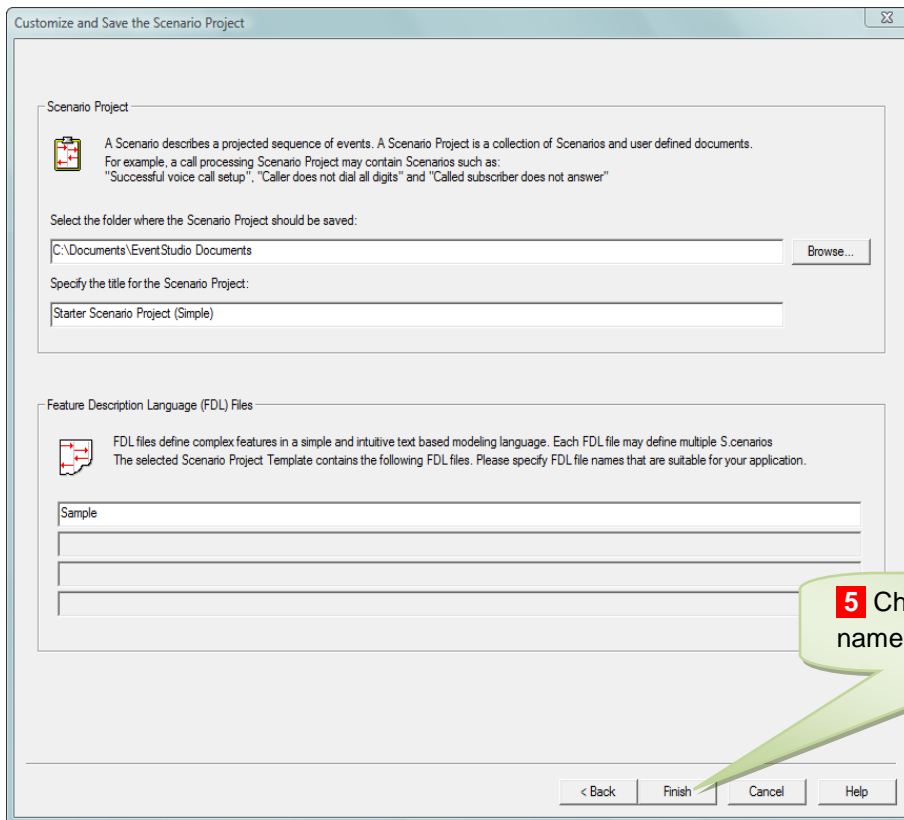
Customize and Save the Scenario Project

Scenario Project

A Scenario describes a projected sequence of events. A Scenario Project is a collection of Scenarios and user defined documents.
For example, a call processing Scenario Project may contain Scenarios such as:
"Successful voice call setup", "Caller does not dial all digits" and "Called subscriber does not answer"

Select the folder where the Scenario Project should be saved:

C:\Documents\EventStudio Documents

Browse...

Specify the title for the Scenario Project:

Starter Scenario Project (Simple)

Feature Description Language (FDL) Files

FDL files define complex features in a simple and intuitive text based modeling language. Each FDL file may define multiple S.cenarios
The selected Scenario Project Template contains the following FDL files. Please specify FDL file names that are suitable for your application.

Sample

5 Ch
name

< Back

Finish

Cancel

Help